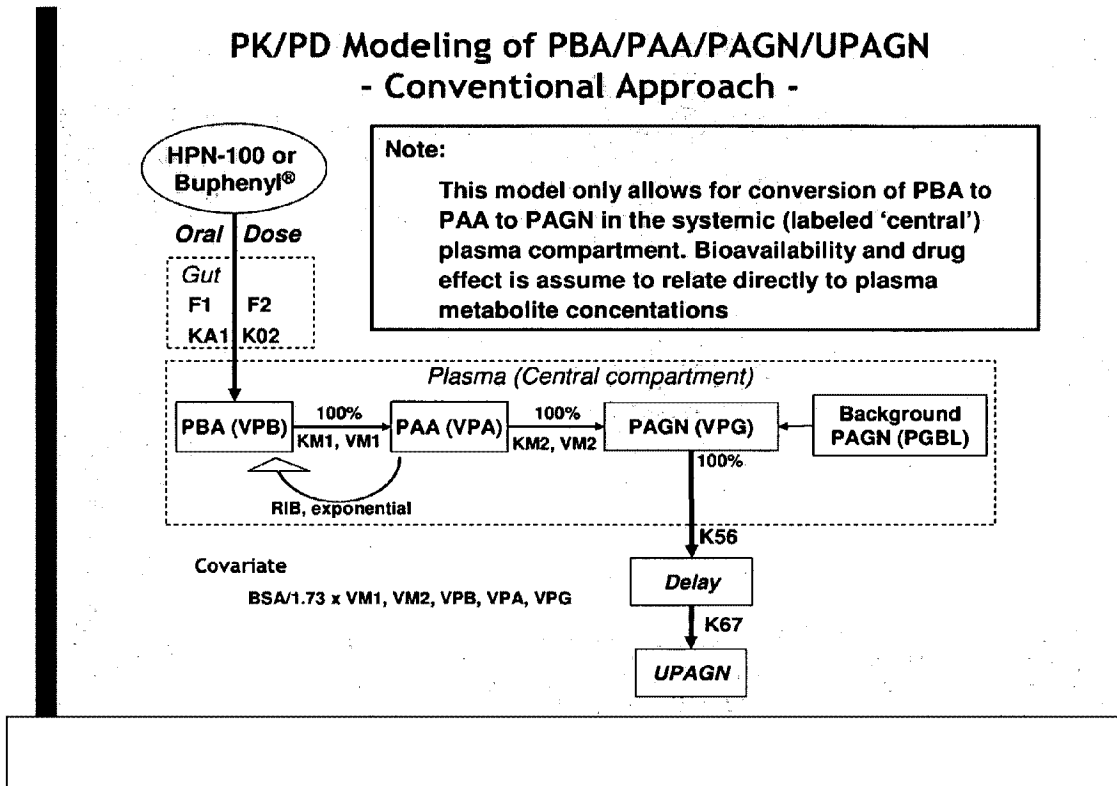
PK/PD Modeling of PBA/PAA/PAGN/UPAGN
- Conventional Approach -

HPN-100 or Buphenyl®

Oral Dose

Gut
F1 F2
KA1 K02

Note:
This model only allows for conversion of PBA to PAA to PAGN in the systemic (labeled 'central') plasma compartment. Bioavailability and drug effect is assume to relate directly to plasma metabolite concentations

Plasma (Central compartment)

PBA (VPB)

100%
KM1, VM1

PAA (VPA)

100%
KM2, VM2

PAGN (VPG)

Background PAGN (PGBL)

RIB, exponential

100%

K56

Covariate
BSA/1.73 x VM1, VM2, VPB, VPA, VPG

Delay

K67

UPAGN